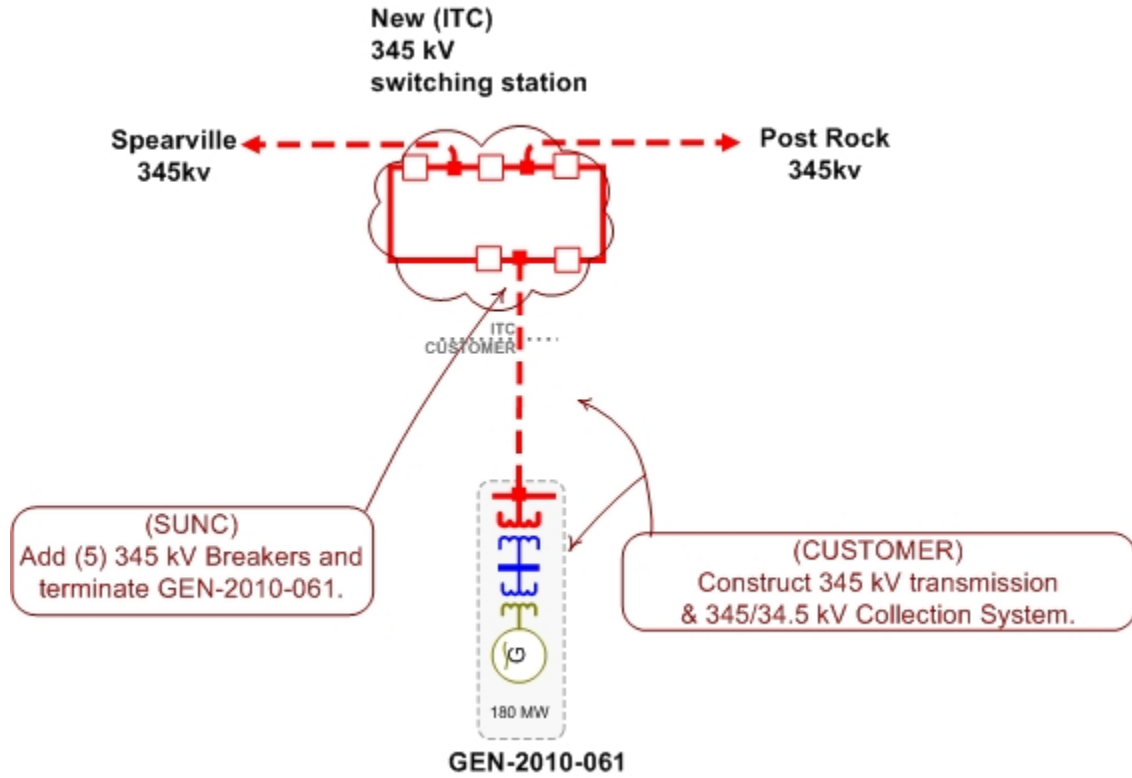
New (ITC)
345 kV
switching station

Spearville
345kv

Post Rock
345kv

ITC
CUSTOMER

(SUNC)
Add (5) 345 kV Breakers and terminate GEN-2010-061.

(CUSTOMER)
Construct 345 kV transmission & 345/34.5 kV Collection System.

G

180 MW

GEN-2010-061